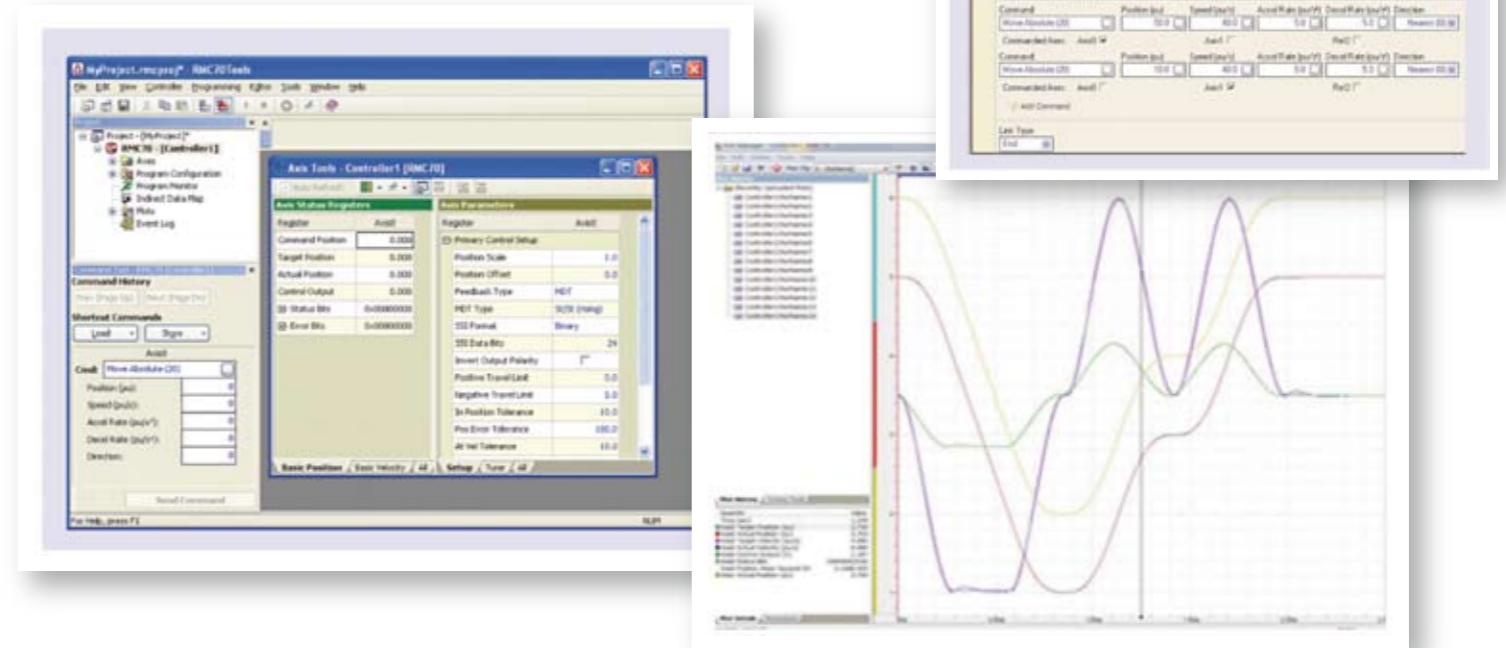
MyProject.rmcproj* - RMC70Tools

File Edit View Controller Programming Kplus Tools Window Help

Project - [MyProject]*
RMC70 - [Controller1]
Axes
Program Configuration
Program Monitor
Indirect Data Map
Plots
Event Log

Command History
Shortcut Commands
Axis0
Cmd: Move Absolute (20)
Position (pu):
Speed (pu/s):
Accel Rate (pu/s²):
Decel Rate (pu/s²):
Direction:
Send Command

Axis Tools - Controller1 [RMC70]

Axis Status Registers
| Register | Axis0 |
|---|---|
| Command Position | 0.000 |
| Target Position | 0.000 |
| Actual Position | 0.000 |
| Control Output | 0.000 |
| Status Bits | 0x00000000 |
| Error Bits | 0x00000000 |

Axis Parameters
| Register | Axis0 |
|---|---|
| Primary Control Setup | |
| Position Scale | 1.0 |
| Position Offset | 0.0 |
| Feedback Type | MDT |
| MDT Type | SSI |
| SSI Format | Binary |
| SSI Data Bits | 24 |
| Invert Output Polarity | |
| Positive Travel Limit | 0.0 |
| Negative Travel Limit | 0.0 |
| In Position Tolerance | 10.0 |
| Pos Error Tolerance | 100.0 |
| At Vel Tolerance | 10.0 |

Basic Position | Basic Velocity | All | Setup | Tuner | All

For Help, press F1 NUM

Command | Position (pu) | Speed (pu/s) | Accel Rate (pu/s²) | Decel Rate (pu/s²) | Direction
Move Absolute (20) | 10.0 | 40.0 | 5.0 | 5.0 | Nearest (0)
Commanded Axes: Axis0 Axis1 Rel2
Move Absolute (20) | 10.0 | 40.0 | 5.0 | 5.0 | Nearest (0)
Commanded Axes: Axis0 Axis1 Rel2
Add Command
Link Type
End